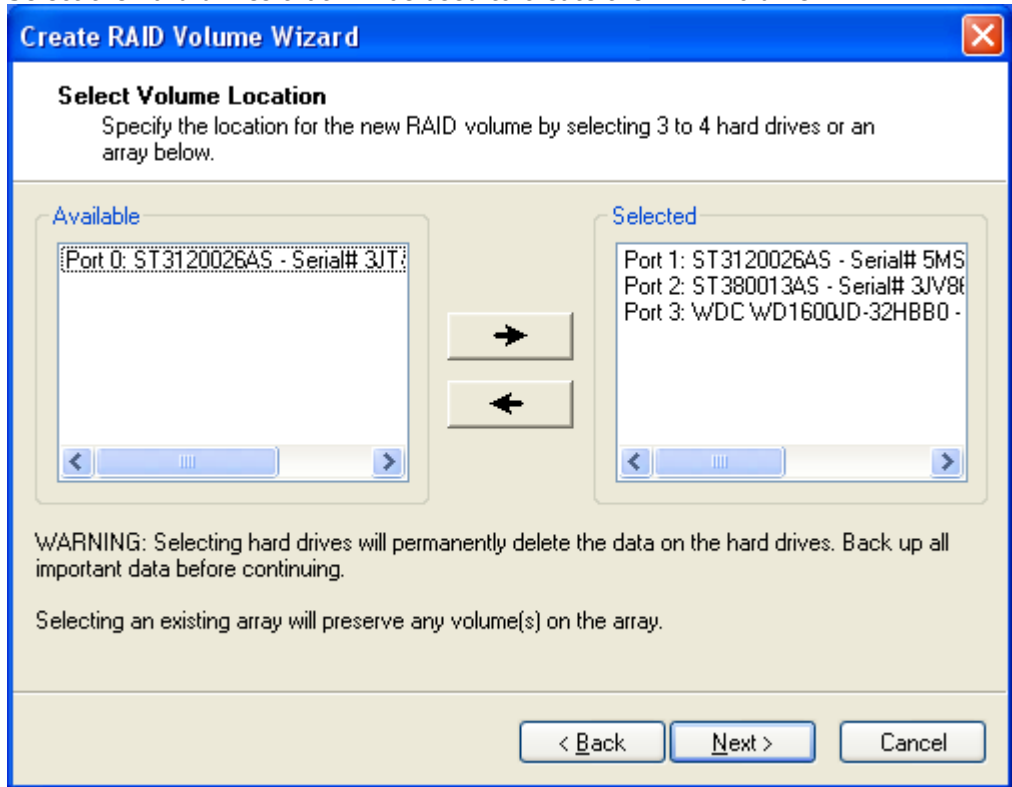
Create RAID Volume Wizard

Select Volume Location
Specify the location for the new RAID volume by selecting 3 to 4 hard drives or an array below.

Available

Port 0: ST3120026AS - Serial# 3JT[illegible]

Selected

Port 1: ST3120026AS - Serial# 5MS
Port 2: ST380013AS - Serial# 3JV8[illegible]
Port 3: WDC WD1600JD-32HBB0 -

WARNING: Selecting hard drives will permanently delete the data on the hard drives. Back up all important data before continuing.

Selecting an existing array will preserve any volume(s) on the array.

< Back
Next >
Cancel